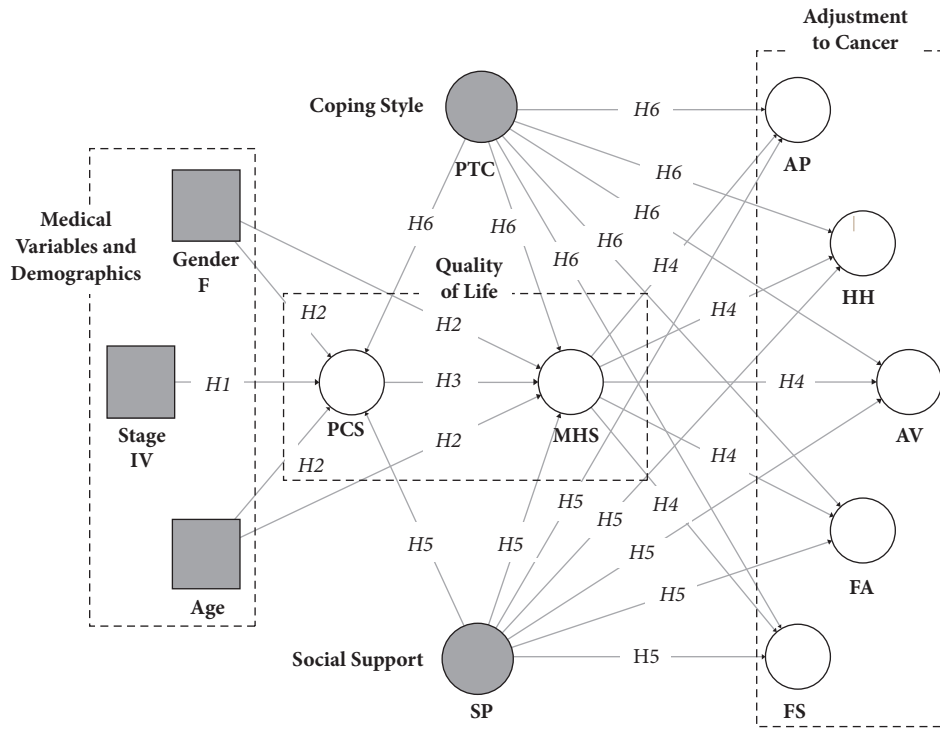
Adjustment to Cancer

Coping Style

PTC

H6

H6

H6

H6

H6

H6

H6

AP

HH

AV

FA

FS

Medical Variables and Demographics

Gender F

Stage IV

Age

Quality of Life

H2

H2

H1

H3

H2

H2

PCS

MHS

H4

H4

H4

H4

H4

H5

H5

H5

H5

H5

H5

H5

Social Support

SP